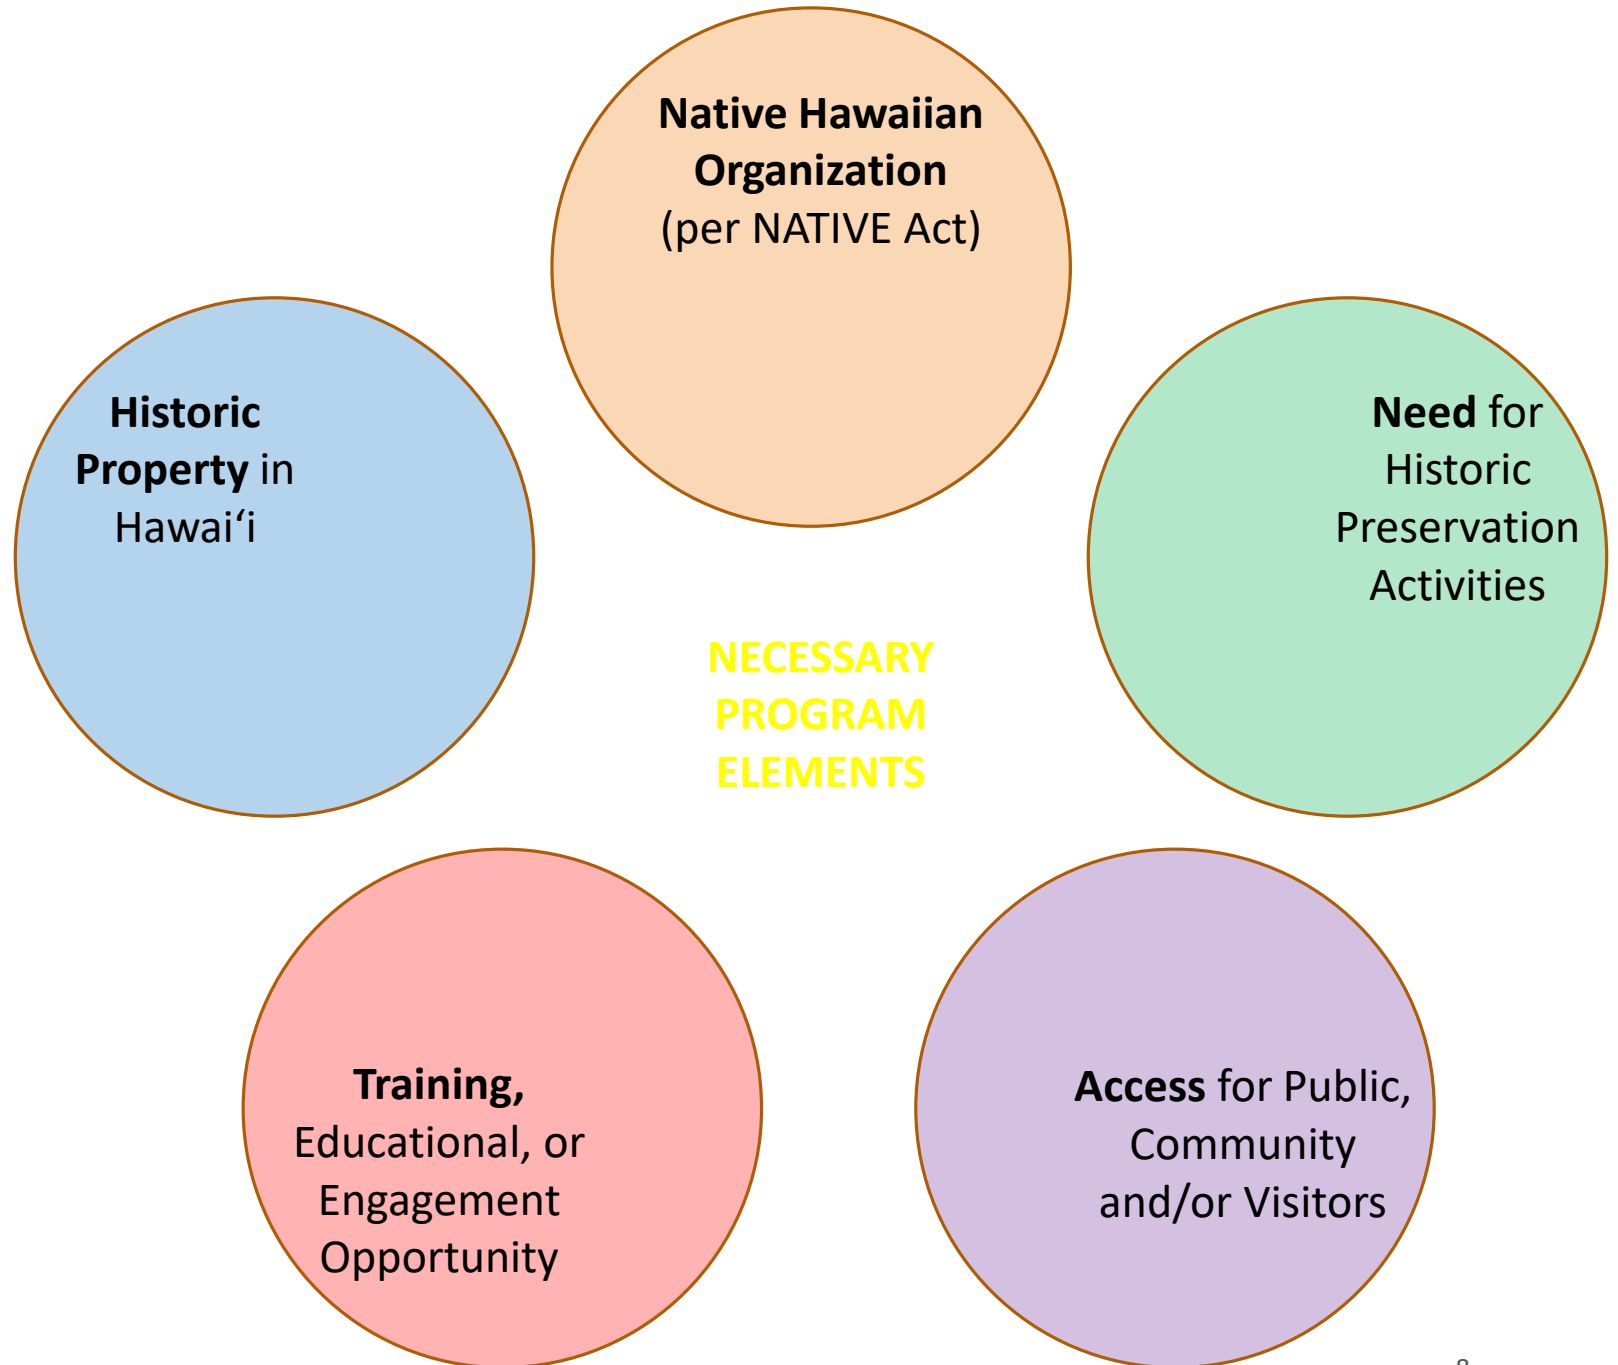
Native Hawaiian Organization (per NATIVE Act)

Historic Property in Hawaiʻi

Need for Historic Preservation Activities

NECESSARY PROGRAM ELEMENTS

Training, Educational, or Engagement Opportunity

Access for Public, Community and/or Visitors